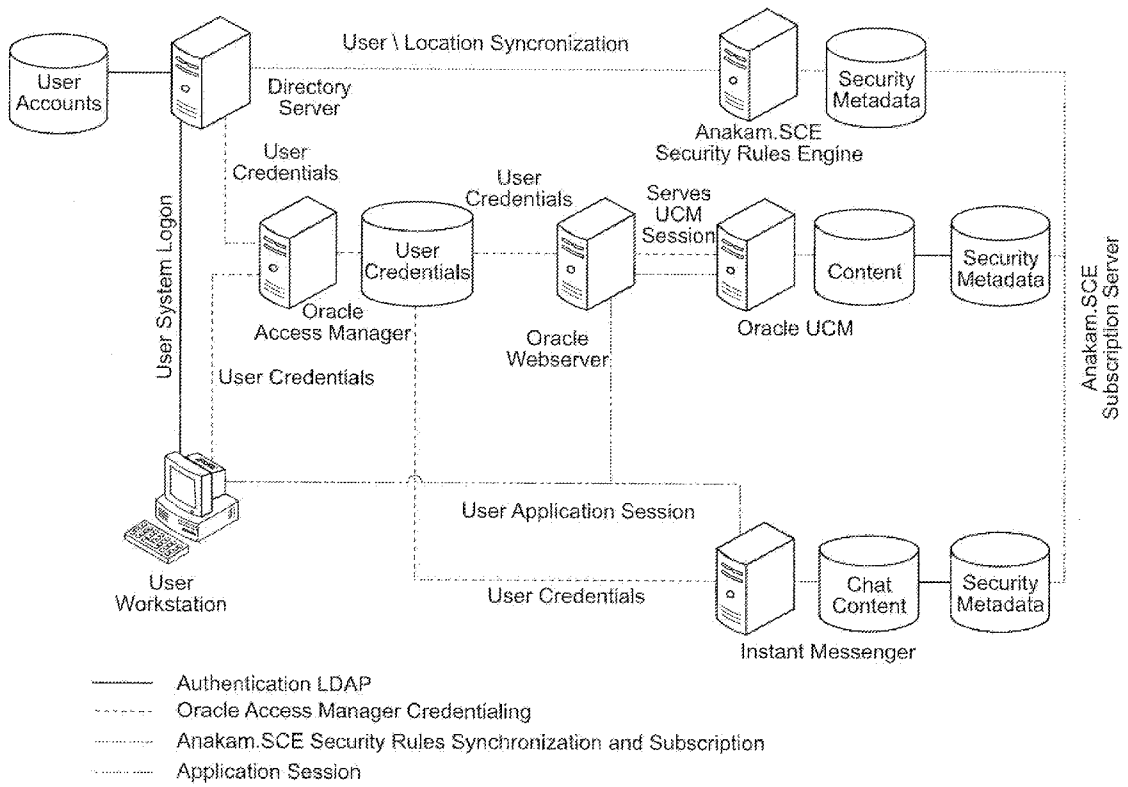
User Accounts

Directory Server

User \ Location Syncronization

Anakam.SCE Security Rules Engine

Security Metadata

User Credentials

User Credentials

User Credentials

Serves UCM Session

Content

Security Metadata

User System Logon

Oracle Access Manager

Oracle Webserver

Oracle UCM

Anakam.SCE Subscription Server

User Credentials

User Application Session

User Workstation

User Credentials

Chat Content

Security Metadata

Instant Messenger

Authentication LDAP
Oracle Access Manager Credentialing
Anakam.SCE Security Rules Synchronization and Subscription
Application Session